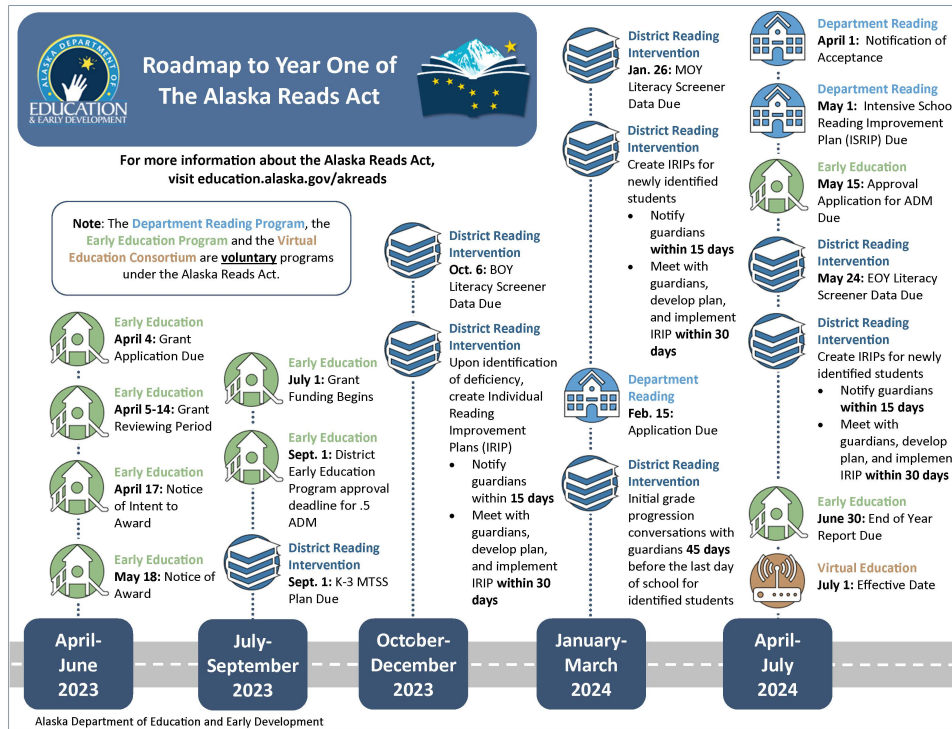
ALASKA DEPARTMENT OF EDUCATION & EARLY DEVELOPMENT

Roadmap to Year One of The Alaska Reads Act

For more information about the Alaska Reads Act, visit education.alaska.gov/akreads

Note: The Department Reading Program, the Early Education Program and the Virtual Education Consortium are voluntary programs under the Alaska Reads Act.

Early Education
April 4: Grant Application Due

Early Education
April 5-14: Grant Reviewing Period

Early Education
April 17: Notice of Intent to Award

Early Education
May 18: Notice of Award

April-June 2023

Early Education
July 1: Grant Funding Begins

Early Education
Sept. 1: District Early Education Program approval deadline for .5 ADM

District Reading Intervention
Sept. 1: K-3 MTSS Plan Due

July-September 2023

District Reading Intervention
Oct. 6: BOY Literacy Screener Data Due

District Reading Intervention
Upon identification of deficiency, create Individual Reading Improvement Plans (IRIP)
• Notify guardians within 15 days
• Meet with guardians, develop plan, and implement IRIP within 30 days

October-December 2023

District Reading Intervention
Jan. 26: MOY Literacy Screener Data Due

District Reading Intervention
Create IRIPs for newly identified students
• Notify guardians within 15 days
• Meet with guardians, develop plan, and implement IRIP within 30 days

Department Reading
Feb. 15: Application Due

District Reading Intervention
Initial grade progression conversations with guardians 45 days before the last day of school for identified students

January-March 2024

Department Reading
April 1: Notification of Acceptance

Department Reading
May 1: Intensive School Reading Improvement Plan (ISRIP) Due

Early Education
May 15: Approval Application for ADM Due

District Reading Intervention
May 24: EOY Literacy Screener Data Due

District Reading Intervention
Create IRIPs for newly identified students
• Notify guardians within 15 days
• Meet with guardians, develop plan, and implemen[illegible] IRIP within 30 days

Early Education
June 30: End of Year Report Due

Virtual Education
July 1: Effective Date

April-July 2024

Alaska Department of Education and Early Development